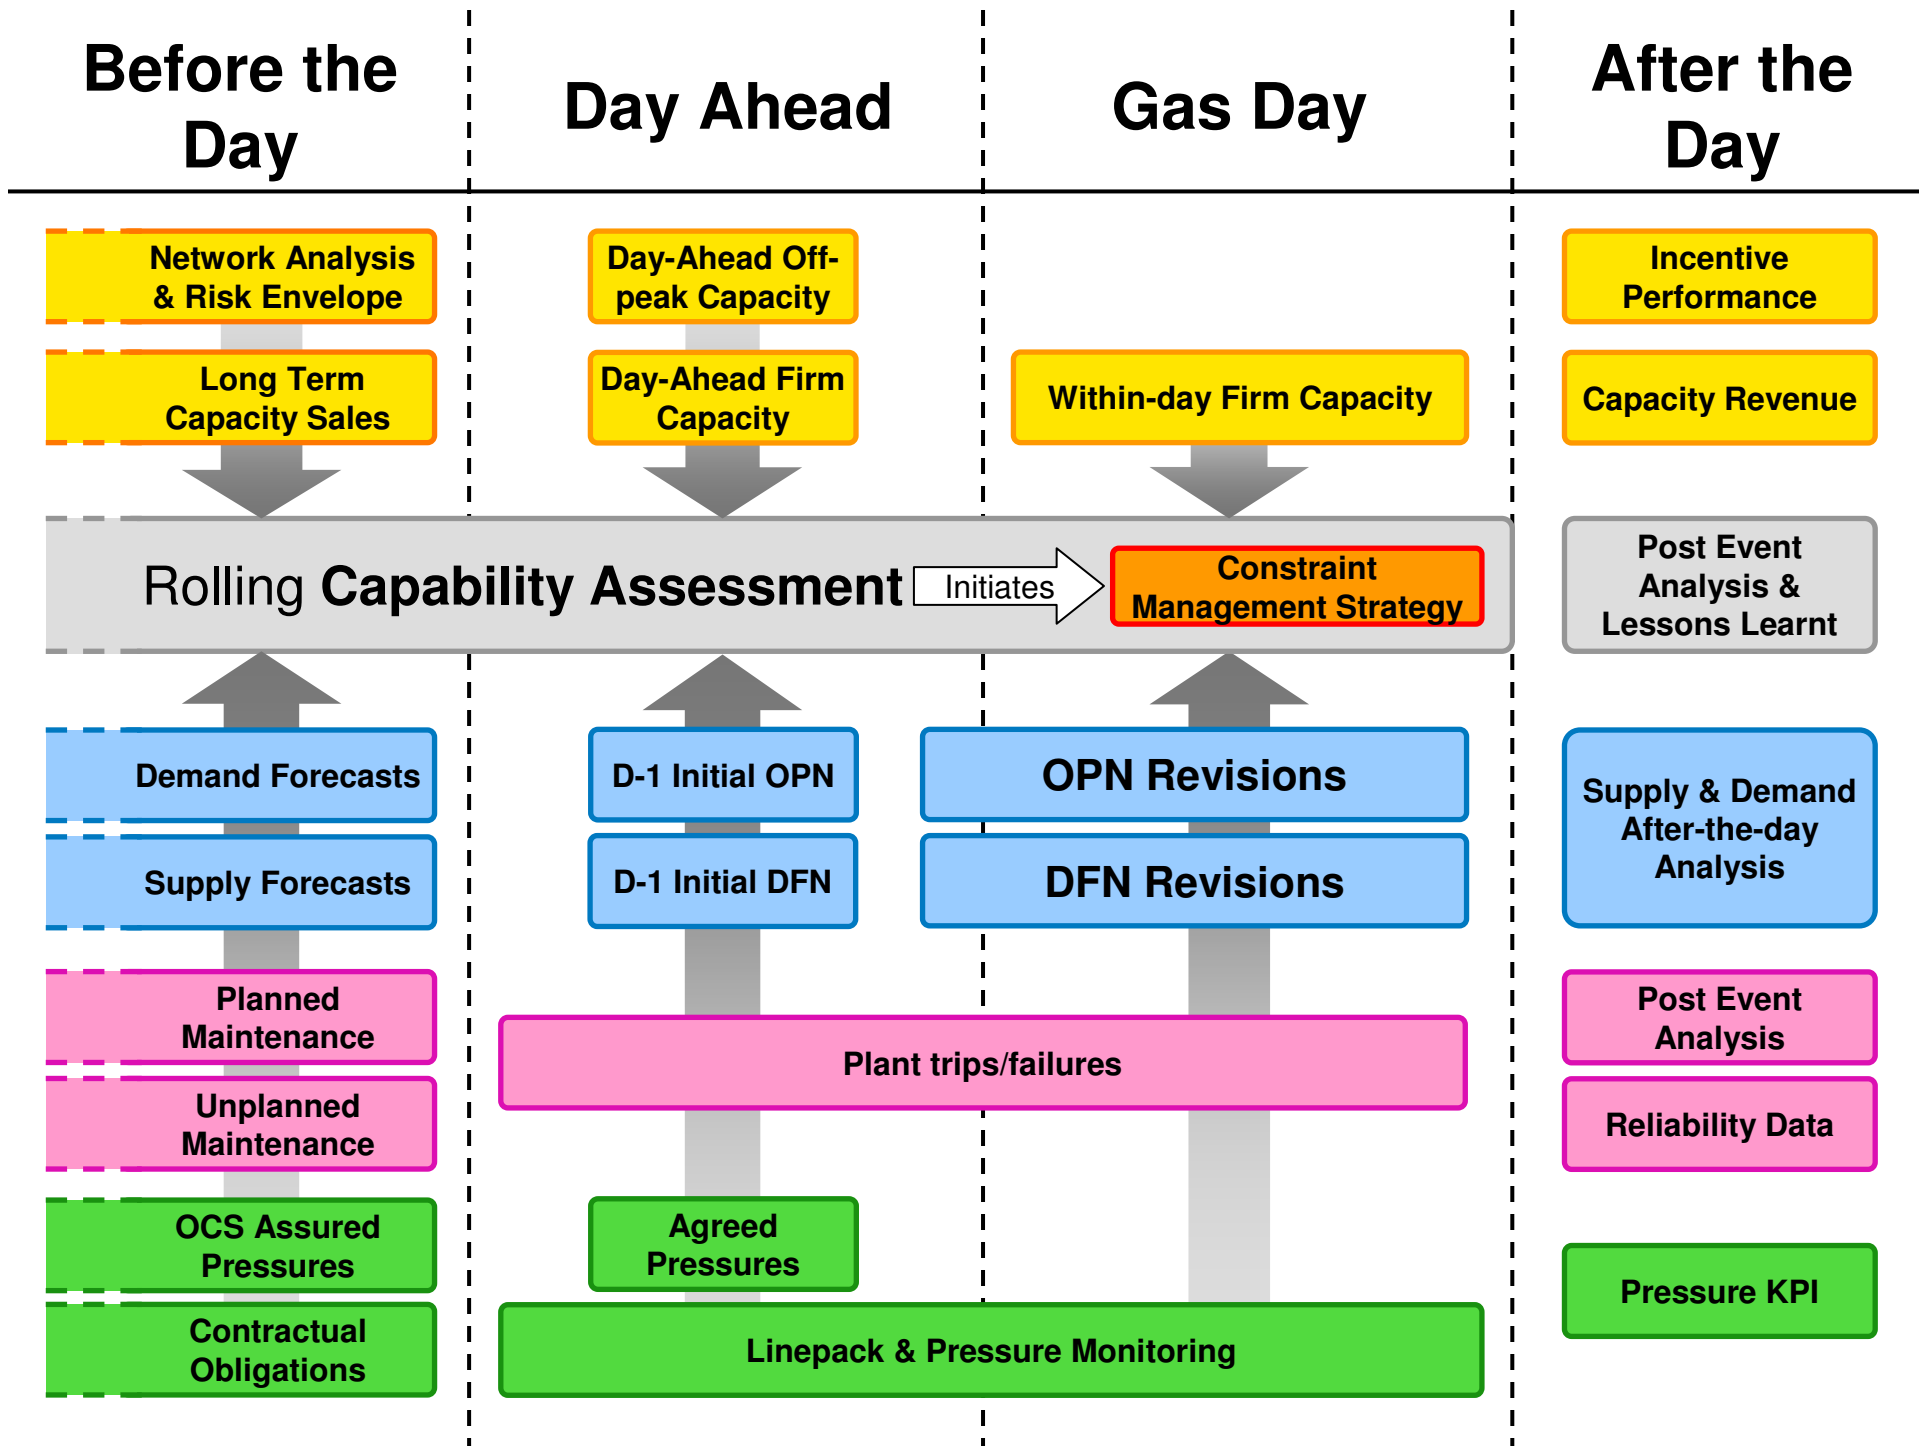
Before the Day

Day Ahead

Gas Day

After the Day

Network Analysis & Risk Envelope

Day-Ahead Off-peak Capacity

Incentive Performance

Long Term Capacity Sales

Day-Ahead Firm Capacity

Within-day Firm Capacity

Capacity Revenue

Rolling **Capability Assessment**

Initiates

Constraint Management Strategy

Post Event Analysis & Lessons Learnt

Demand Forecasts

D-1 Initial OPN

OPN Revisions

Supply & Demand After-the-day Analysis

Supply Forecasts

D-1 Initial DFN

DFN Revisions

Planned Maintenance

Plant trips/failures

Post Event Analysis

Unplanned Maintenance

Reliability Data

OCS Assured Pressures

Agreed Pressures

Pressure KPI

Contractual Obligations

Linepack & Pressure Monitoring